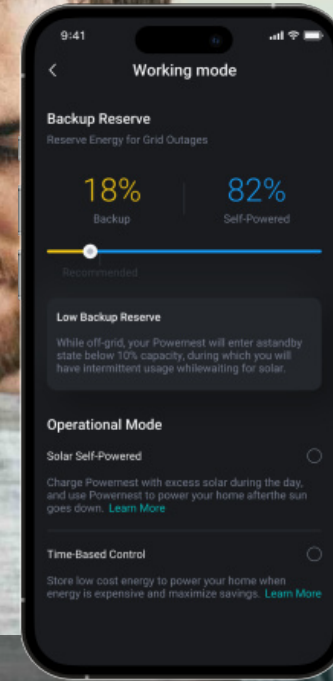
9:41

<

Working mode

Backup Reserve

Reserve Energy for Grid Outages

18%
Backup

82%
Self-Powered

Recommended

Low Backup Reserve

While off-grid, your Powernest will enter astandby state below 10% capacity, during which you will have intermittent usage whilewaiting for solar.

Operational Mode

Solar Self-Powered

Charge Powernest with excess solar during the day, and use Powernest to power your home afterthe sun goes down. Learn More

Time-Based Control

Store low cost energy to power your home when energy is expensive and maximize savings. Learn More